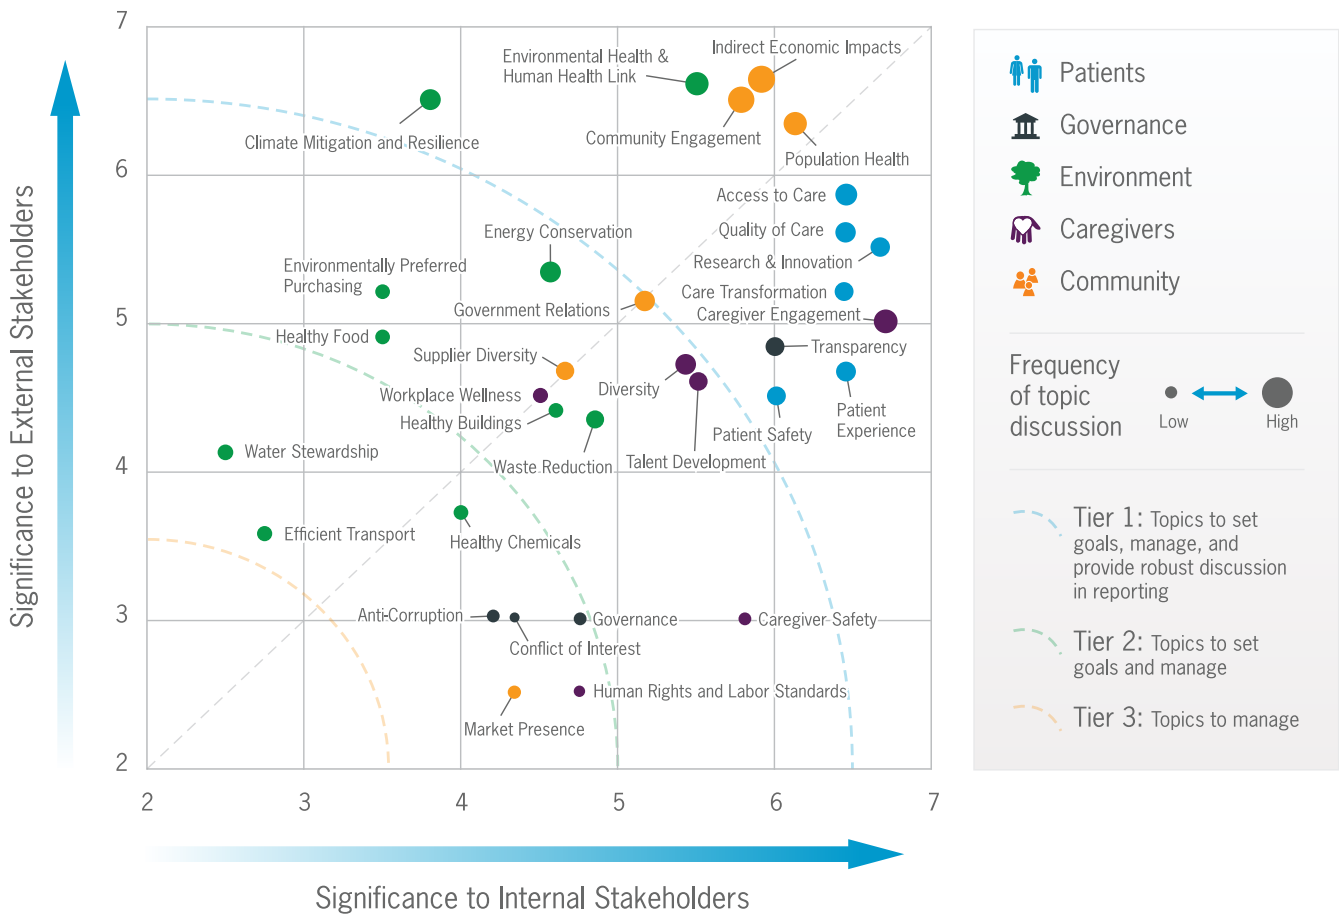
Significance to External Stakeholders

7
6
5
4
3
2

Environmental Health & Human Health Link
Indirect Economic Impacts
Climate Mitigation and Resilience
Community Engagement
Population Health
Access to Care
Energy Conservation
Quality of Care
Environmentally Preferred Purchasing
Research & Innovation
Care Transformation
Government Relations
Caregiver Engagement
Healthy Food
Transparency
Supplier Diversity
Diversity
Workplace Wellness
Patient Experience
Healthy Buildings
Patient Safety
Water Stewardship
Waste Reduction
Talent Development
Efficient Transport
Healthy Chemicals
Anti-Corruption
Governance
Caregiver Safety
Conflict of Interest
Human Rights and Labor Standards
Market Presence

2
3
4
5
6
7

Significance to Internal Stakeholders

Patients
Governance
Environment
Caregivers
Community

Frequency of topic discussion
Low
High

Tier 1: Topics to set goals, manage, and provide robust discussion in reporting
Tier 2: Topics to set goals and manage
Tier 3: Topics to manage